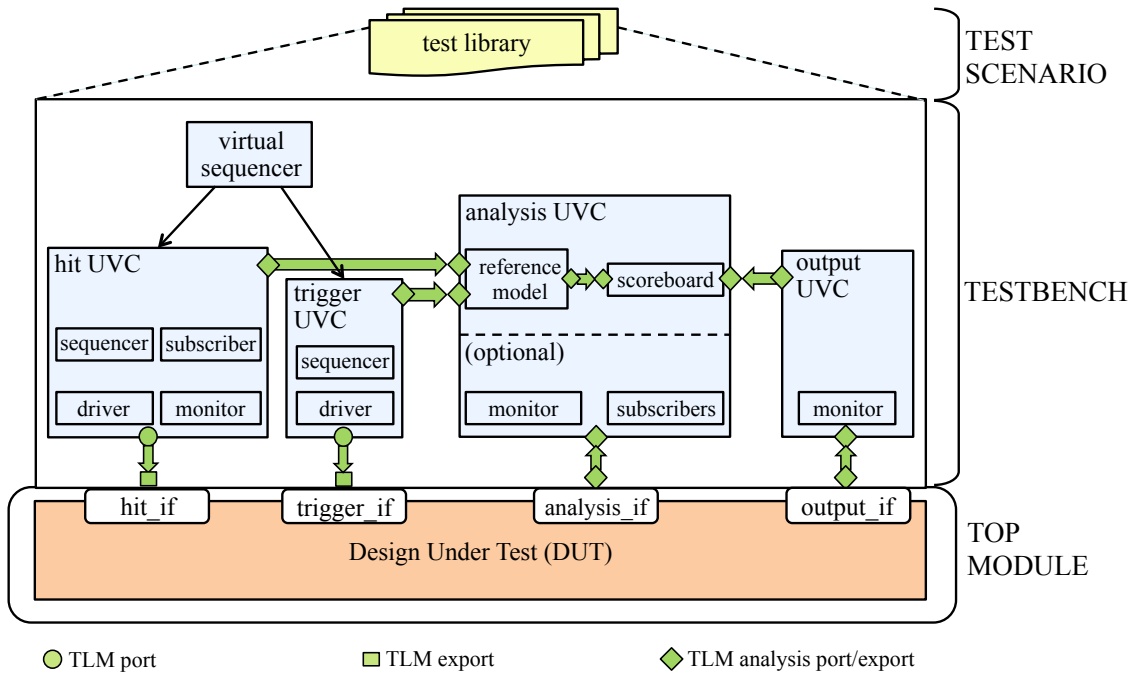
test library

TEST SCENARIO

virtual sequencer

analysis UVC

hit UVC

reference model

scoreboard

output UVC

trigger UVC

TESTBENCH

sequencer

subscriber

sequencer

(optional)

driver

monitor

driver

monitor

subscribers

monitor

hit_if

trigger_if

analysis_if

output_if

TOP MODULE

Design Under Test (DUT)

TLM port

TLM export

TLM analysis port/export